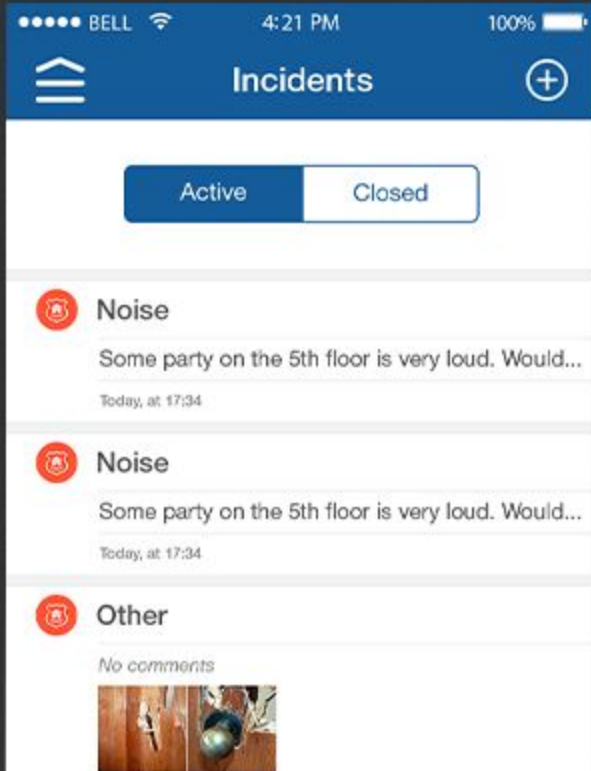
●●●●● BELL 4:21 PM 100%

Incidents

Active Closed

Noise

Some party on the 5th floor is very loud. Would...

Today, at 17:34

Noise

Some party on the 5th floor is very loud. Would...

Today, at 17:34

Other

No comments